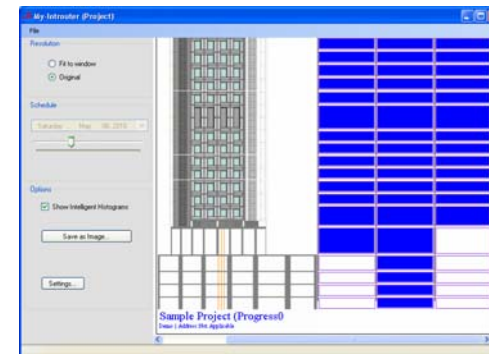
My-Introuter (Project)

File

Resolution

Fit to window

Original

Schedule

Saturday , May 08, 2010

Options

Show Intelligent Histograms

Save as Image...

Settings...

Sample Project (Progress0

Demo | Address Not Applicable